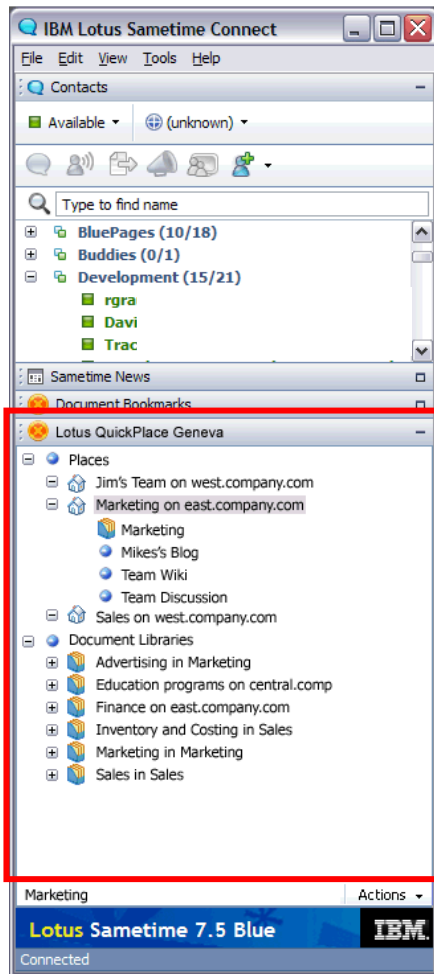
IBM Lotus Sametime Connect

File Edit View Tools Help

Contacts

Available (unknown)

Type to find name

BluePages (10/18)
Buddies (0/1)
Development (15/21)
rgra
Davi
Trac

Sametime News

Document Bookmarks

Lotus QuickPlace Geneva

Places
Jim's Team on west.company.com
Marketing on east.company.com
Marketing
Mikes's Blog
Team Wiki
Team Discussion
Sales on west.company.com
Document Libraries
Advertising in Marketing
Education programs on central.comp
Finance on east.company.com
Inventory and Costing in Sales
Marketing in Marketing
Sales in Sales

Marketing
Actions

Lotus Sametime 7.5 Blue
IBM.

Connected